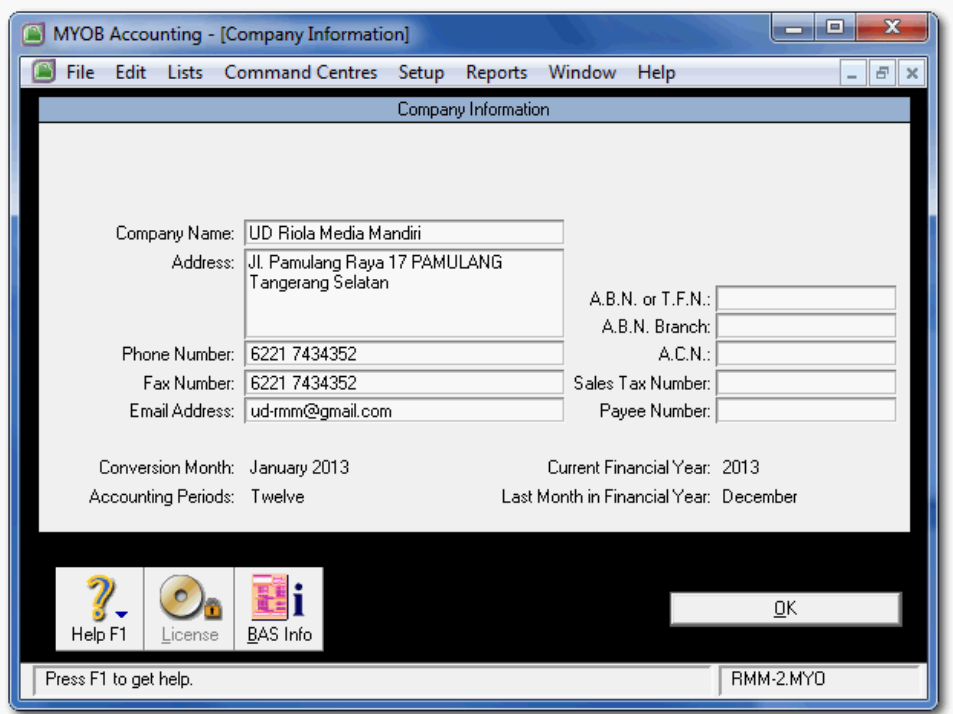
MYOB Accounting - [Company Information]

File Edit Lists Command Centres Setup Reports Window Help

Company Information

Company Name: UD Riola Media Mandiri

Address: Jl. Pamulang Raya 17 PAMULANG Tangerang Selatan

A.B.N. or T.F.N.:

A.B.N. Branch:

Phone Number: 6221 7434352

A.C.N.:

Fax Number: 6221 7434352

Sales Tax Number:

Email Address: ud-rmm@gmail.com

Payee Number:

Conversion Month: January 2013

Current Financial Year: 2013

Accounting Periods: Twelve

Last Month in Financial Year: December

Help F1

License

BAS Info

OK

Press F1 to get help.

RMM-2.MYO